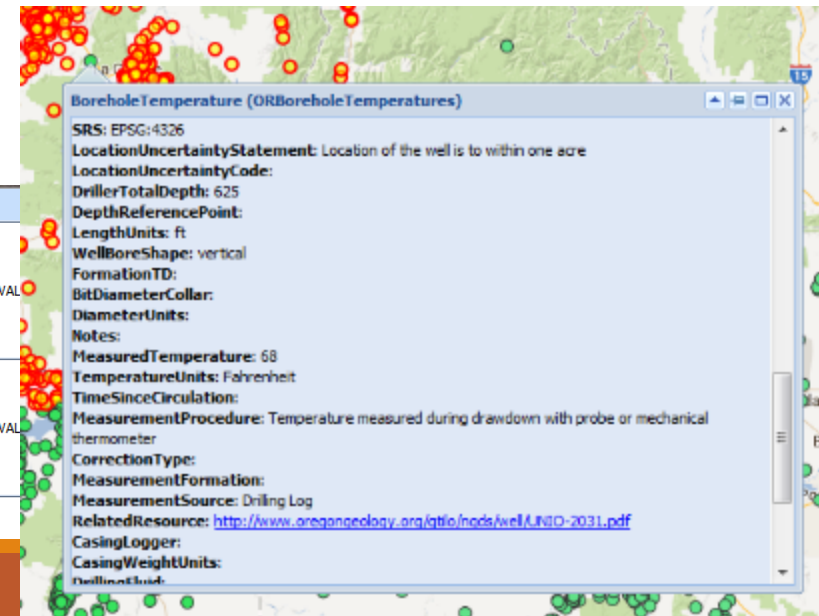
BoreholeTemperature (ORBoreholeTemperatures)

SRS: EPSG:4326
LocationUncertaintyStatement: Location of the well is to within one acre
LocationUncertaintyCode:
DrillerTotalDepth: 625
DepthReferencePoint:
LengthUnits: ft
WellBoreShape: vertical
FormationTD:
BitDiameterCollar:
DiameterUnits:
Notes:
MeasuredTemperature: 68
TemperatureUnits: Fahrenheit
TimeSinceCirculation:
MeasurementProcedure: Temperature measured during drawdown with probe or mechanical thermometer
CorrectionType:
MeasurementFormation:
MeasurementSource: Drilling Log
RelatedResource: http://www.oregongeology.org/gtilo/ngds/well/UNID-2031.pdf
CasingLogger:
CasingWeightUnits:
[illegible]

15
VAL
VAL